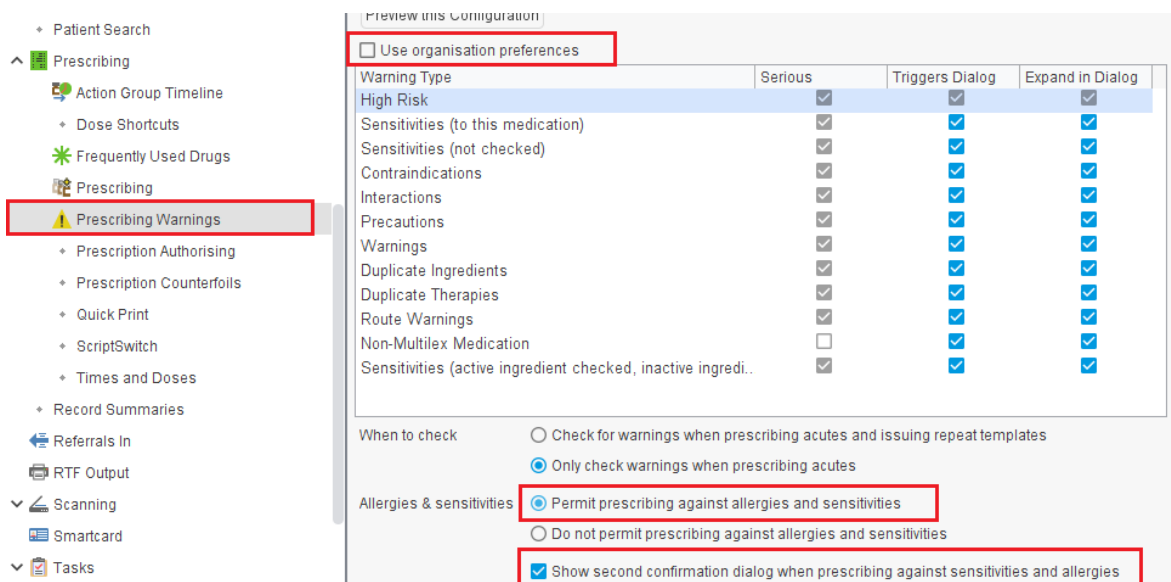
Patient Search
Prescribing
Action Group Timeline
Dose Shortcuts
Frequently Used Drugs
Prescribing
Prescribing Warnings
Prescription Authorising
Prescription Counterfoils
Quick Print
ScriptSwitch
Times and Doses
Record Summaries
Referrals In
RTF Output
Scanning
Smartcard
Tasks

Preview this Configuration

Use organisation preferences

| Warning Type | Serious | Triggers Dialog | Expand in Dialog |
|---|---|---|---|
| High Risk | | | |
| Sensitivities (to this medication) | | | |
| Sensitivities (not checked) | | | |
| Contraindications | | | |
| Interactions | | | |
| Precautions | | | |
| Warnings | | | |
| Duplicate Ingredients | | | |
| Duplicate Therapies | | | |
| Route Warnings | | | |
| Non-Multilex Medication | | | |
| Sensitivities (active ingredient checked, inactive ingredi... | | | |

When to check
Check for warnings when prescribing acutes and issuing repeat templates
Only check warnings when prescribing acutes

Allergies & sensitivities
Permit prescribing against allergies and sensitivities
Do not permit prescribing against allergies and sensitivities
Show second confirmation dialog when prescribing against sensitivities and allergies